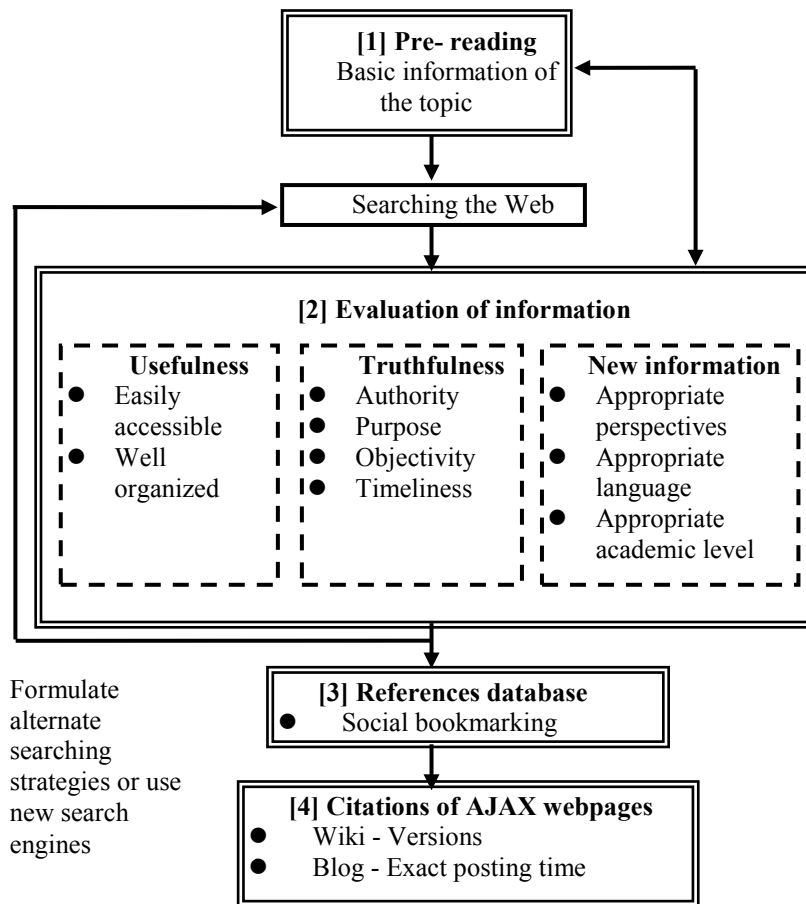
[1] Pre- reading
Basic information of the topic

Searching the Web

[2] Evaluation of information

Usefulness
- Easily accessible
- Well organized

Truthfulness
- Authority
- Purpose
- Objectivity
- Timeliness

New information
- Appropriate perspectives
- Appropriate language
- Appropriate academic level

Formulate alternate searching strategies or use new search engines

[3] References database
- Social bookmarking

[4] Citations of AJAX webpages
- Wiki - Versions
- Blog - Exact posting time